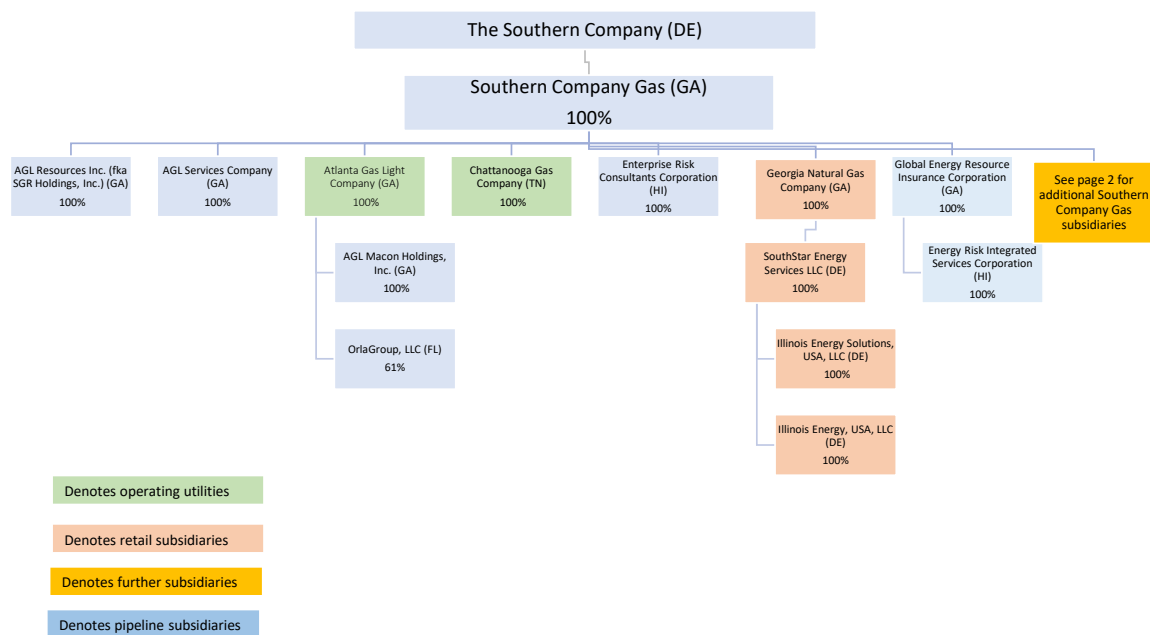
The Southern Company (DE)

Southern Company Gas (GA)
100%

AGL Resources Inc. (fka SGR Holdings, Inc.) (GA)
100%

AGL Services Company (GA)
100%

Atlanta Gas Light Company (GA)
100%

AGL Macon Holdings, Inc. (GA)
100%

OrlaGroup, LLC (FL)
61%

Chattanooga Gas Company (TN)
100%

Enterprise Risk Consultants Corporation (HI)
100%

Georgia Natural Gas Company (GA)
100%

SouthStar Energy Services LLC (DE)
100%

Illinois Energy Solutions, USA, LLC (DE)
100%

Illinois Energy, USA, LLC (DE)
100%

Global Energy Resource Insurance Corporation (GA)
100%

Energy Risk Integrated Services Corporation (HI)
100%

See page 2 for additional Southern Company Gas subsidiaries

Denotes operating utilities

Denotes retail subsidiaries

Denotes further subsidiaries

Denotes pipeline subsidiaries